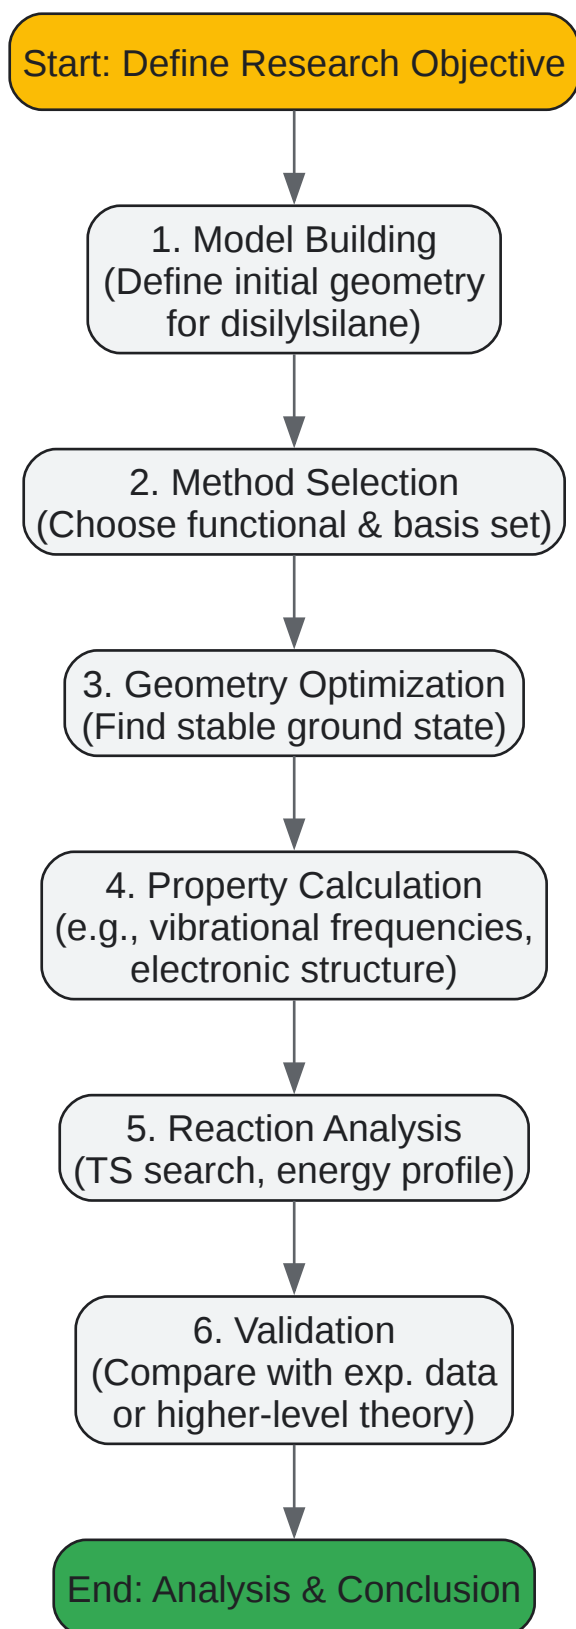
Start: Define Research Objective

1. Model Building
(Define initial geometry for disilylsilane)

2. Method Selection
(Choose functional & basis set)

3. Geometry Optimization
(Find stable ground state)

4. Property Calculation
(e.g., vibrational frequencies, electronic structure)

5. Reaction Analysis
(TS search, energy profile)

6. Validation
(Compare with exp. data or higher-level theory)

End: Analysis & Conclusion